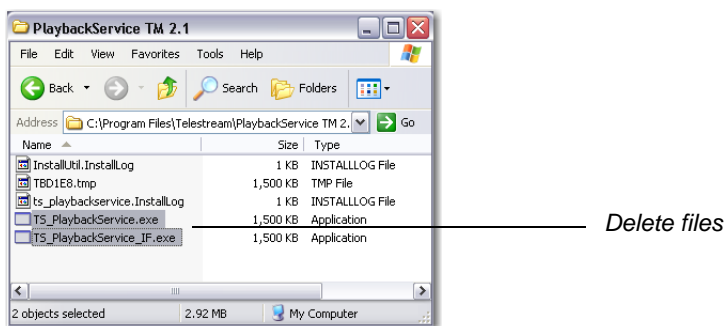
PlaybackService TM 2.1

File Edit View Favorites Tools Help

Back Search Folders

Address C:\Program Files\Telestream\PlaybackService TM 2. Go

| Name | Size | Type |
|---|---|---|
| InstallUtil.InstallLog | 1 KB | INSTALLLOG File |
| TBD1E8.tmp | 1,500 KB | TMP File |
| ts_playbackservice.InstallLog | 1 KB | INSTALLLOG File |
| TS_PlaybackService.exe | 1,500 KB | Application |
| TS_PlaybackService_IF.exe | 1,500 KB | Application |

2 objects selected 2.92 MB My Computer

Delete files